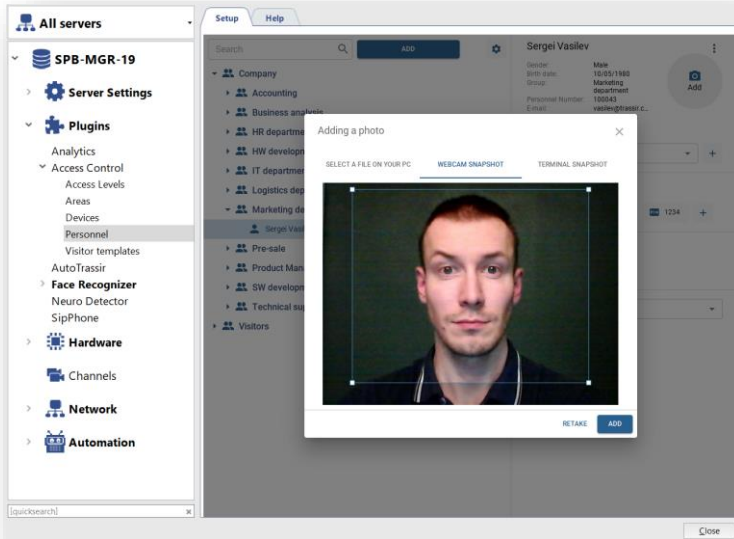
All servers

SPB-MGR-19

Server Settings

Plugins

Analytics
Access Control
Access Levels
Areas
Devices
Personnel
Visitor templates
AutoTrassir
Face Recognizer
Neuro Detector
SipPhone

Hardware

Channels

Network

Automation

[quicksearch]

Setup
Help

Search
ADD

Company
Accounting
Business analysis
HR departme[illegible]
HW develop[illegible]
IT departme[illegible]
Logistics dep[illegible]
Marketing de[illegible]
Sergei Vasil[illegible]
Pre-sale
Product Man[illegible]
SW develop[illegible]
Technical su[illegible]
Visitors

Sergei Vasilev
Gender: Male
Birth date: 10/05/1980
Group: Marketing department
Personnel Number: 100043
Email: vasilev@trassir.c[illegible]

Add

1234

Adding a photo

SELECT A FILE ON YOUR PC
WEBCAM SNAPSHOT
TERMINAL SNAPSHOT

RETAKE
ADD

Close